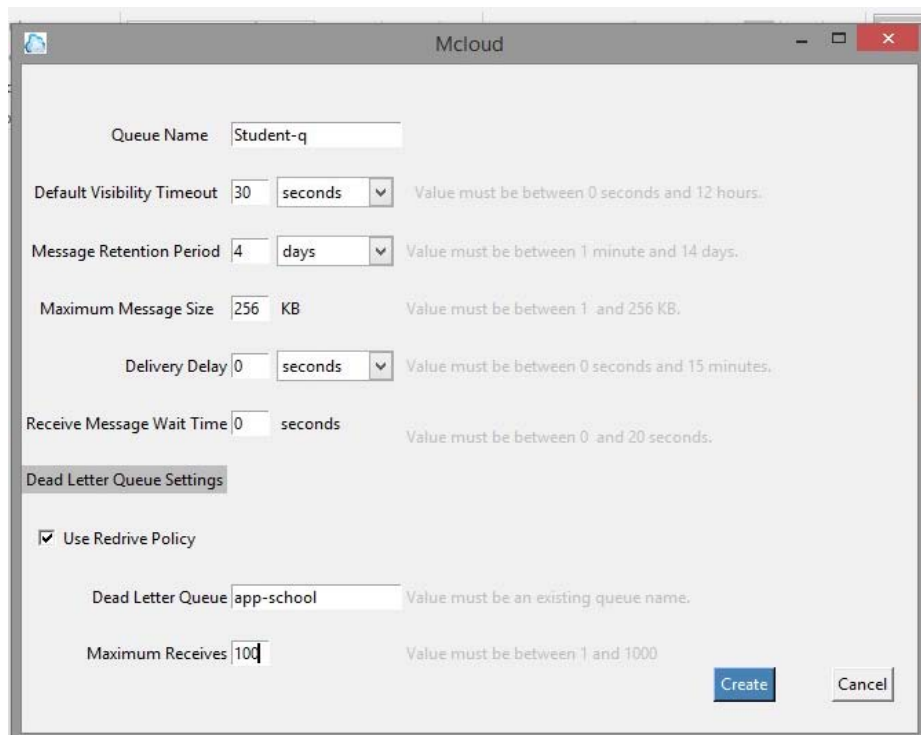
Mcloud

Queue Name Student-q

Default Visibility Timeout 30 seconds Value must be between 0 seconds and 12 hours.

Message Retention Period 4 days Value must be between 1 minute and 14 days.

Maximum Message Size 256 KB Value must be between 1 and 256 KB.

Delivery Delay 0 seconds Value must be between 0 seconds and 15 minutes.

Receive Message Wait Time 0 seconds Value must be between 0 and 20 seconds.

Dead Letter Queue Settings

Use Redrive Policy

Dead Letter Queue app-school Value must be an existing queue name.

Maximum Receives 100 Value must be between 1 and 1000

Create Cancel